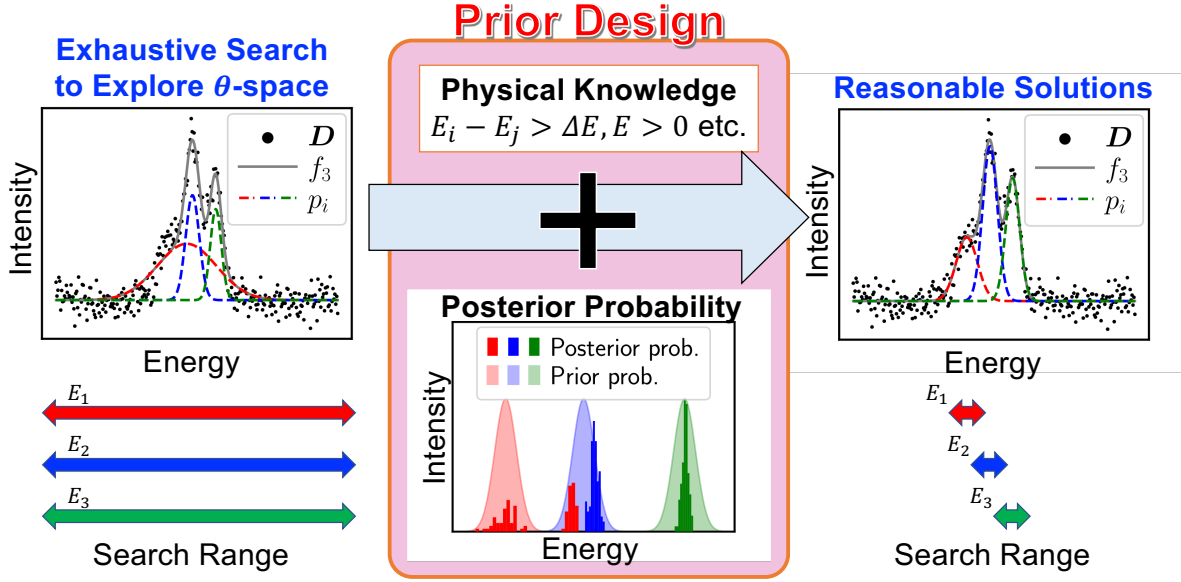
Prior Design

Exhaustive Search to Explore $\theta$-space

$D$
$f_3$
$p_i$

Intensity

Energy

$E_1$

$E_2$

$E_3$

Search Range

Physical Knowledge
$E_i - E_j > \Delta E, E > 0$ etc.

Posterior Probability

Posterior prob.
Prior prob.

Intensity

Energy

Reasonable Solutions

$D$
$f_3$
$p_i$

Intensity

Energy

$E_1$

$E_2$

$E_3$

Search Range